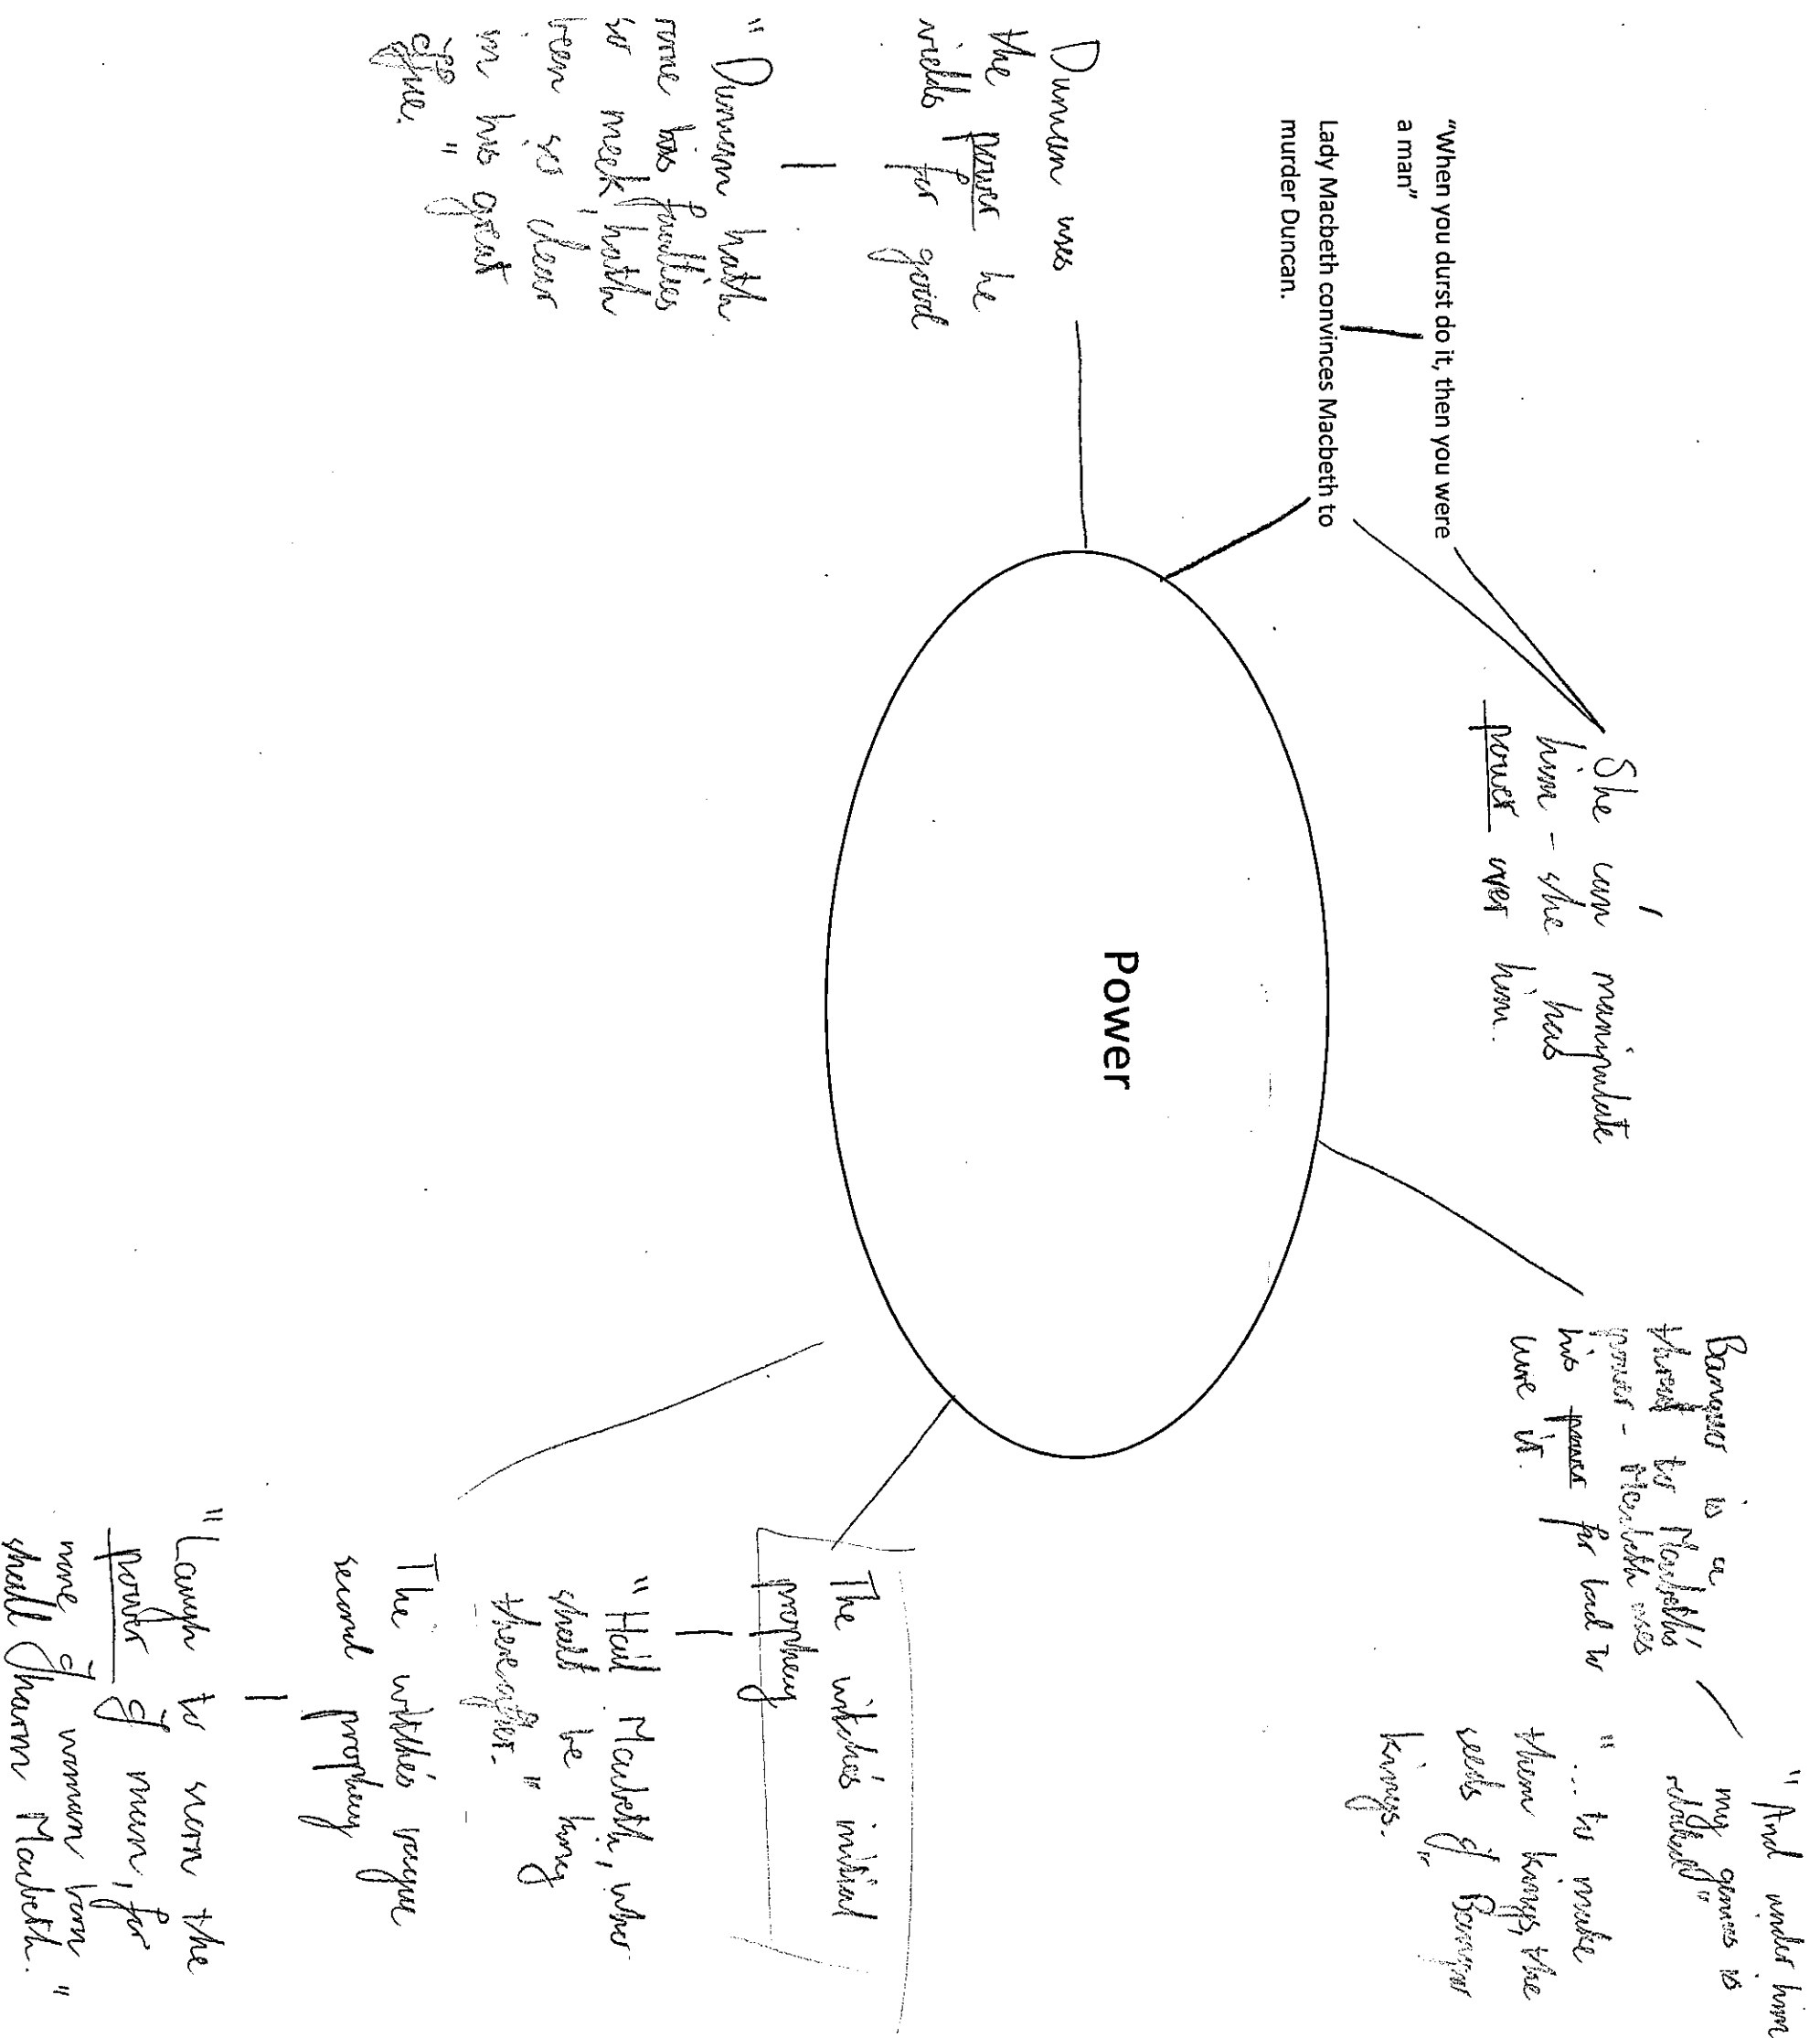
Power

"When you durst do it, then you were a man"

Lady Macbeth convinces Macbeth to murder Duncan.

She can manipulate him - she has power over him.

Duncan was the power he wields for good

"Duncan hath borne his faculties so meek, hath been so clear in his great office."

Banquo is a threat to Macbeth's power - Macbeth uses his power for bad to use it.

"And under him my genius is rebuked"

"... to make them kings, the seeds of Banquo kings."

The witches' initial prophecy

"Hail Macbeth, who shalt be king hereafter."

The witches' vague second prophecy

"Laugh to scorn the power of man, for none of woman born shall harm Macbeth."